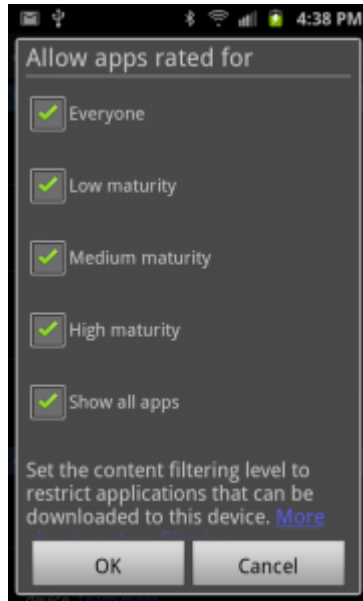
4:38 PM

Allow apps rated for

Everyone

Low maturity

Medium maturity

High maturity

Show all apps

Set the content filtering level to restrict applications that can be downloaded to this device. More

OK

Cancel